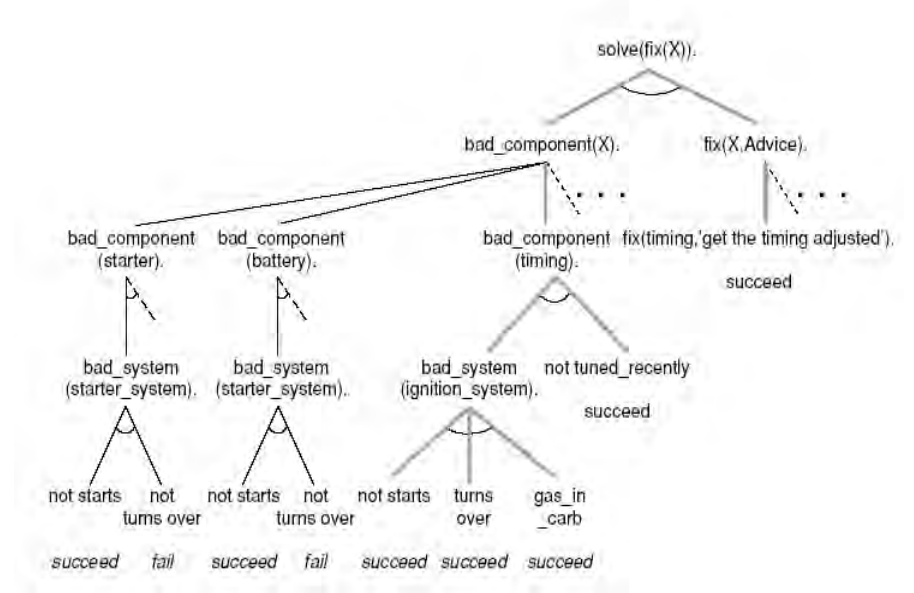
solve(fix(X)).

bad_component(X).

fix(X,Advice).

bad_component (starter).

bad_component (battery).

bad_component (timing).

fix(timing,'get the timing adjusted').

succeed

bad_system (starter_system).

bad_system (starter_system).

bad_system (ignition_system).

not tuned_recently

succeed

not starts

not turns over

not starts

not turns over

not starts

turns over

gas_in _carb

succeed

fail

succeed

fail

succeed

succeed

succeed